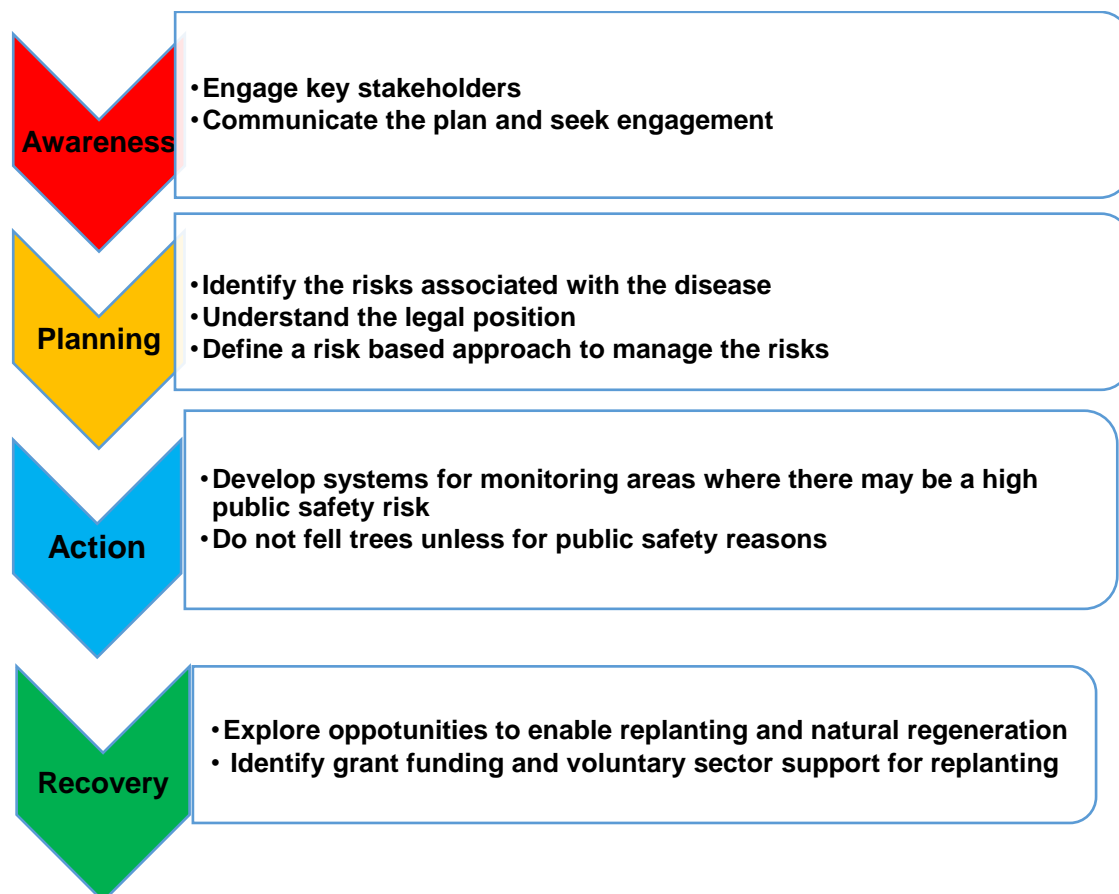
Awareness

• Engage key stakeholders
• Communicate the plan and seek engagement

Planning

• Identify the risks associated with the disease
• Understand the legal position
• Define a risk based approach to manage the risks

Action

• Develop systems for monitoring areas where there may be a high public safety risk
• Do not fell trees unless for public safety reasons

Recovery

• Explore oppotunities to enable replanting and natural regeneration
• Identify grant funding and voluntary sector support for replanting